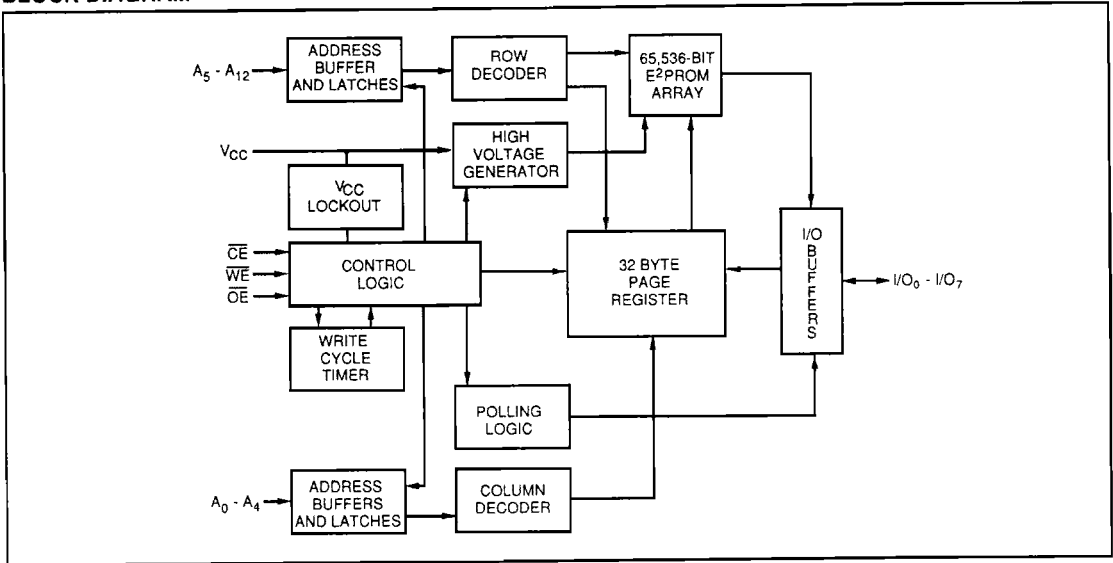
BLOCK DIAGRAM

$A_5$ - $A_{12}$

ADDRESS BUFFER AND LATCHES

ROW DECODER

65,536-BIT E$^2$PROM ARRAY

$V_{CC}$

HIGH VOLTAGE GENERATOR

$V_{CC}$ LOCKOUT

$\overline{CE}$

$\overline{WE}$

$\overline{OE}$

CONTROL LOGIC

32 BYTE PAGE REGISTER

I/O BUFFERS

I/O$_0$ - I/O$_7$

WRITE CYCLE TIMER

POLLING LOGIC

$A_0$ - $A_4$

ADDRESS BUFFERS AND LATCHES

COLUMN DECODER